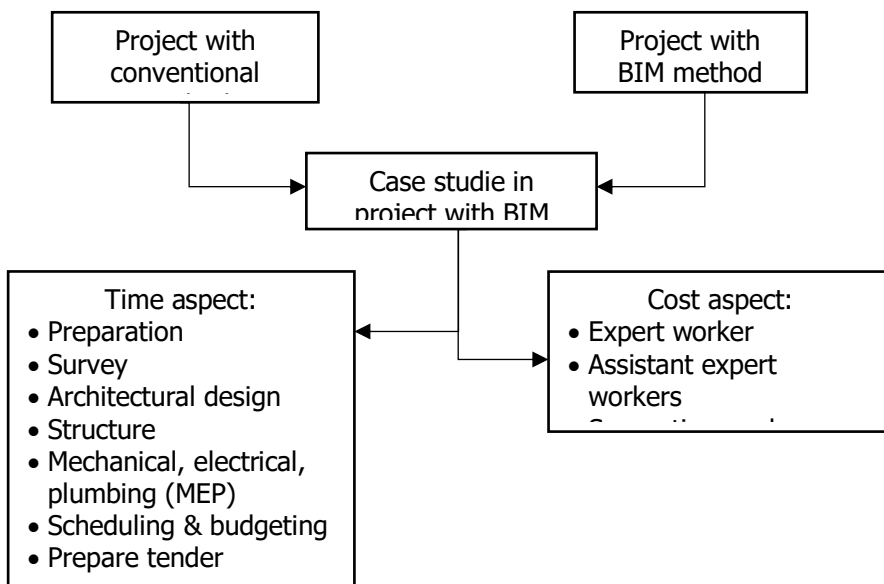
Project with conventional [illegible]

Project with BIM method

Case studie in project with BIM

Time aspect:
• Preparation
• Survey
• Architectural design
• Structure
• Mechanical, electrical, plumbing (MEP)
• Scheduling & budgeting
• Prepare tender

Cost aspect:
• Expert worker
• Assistant expert workers
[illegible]